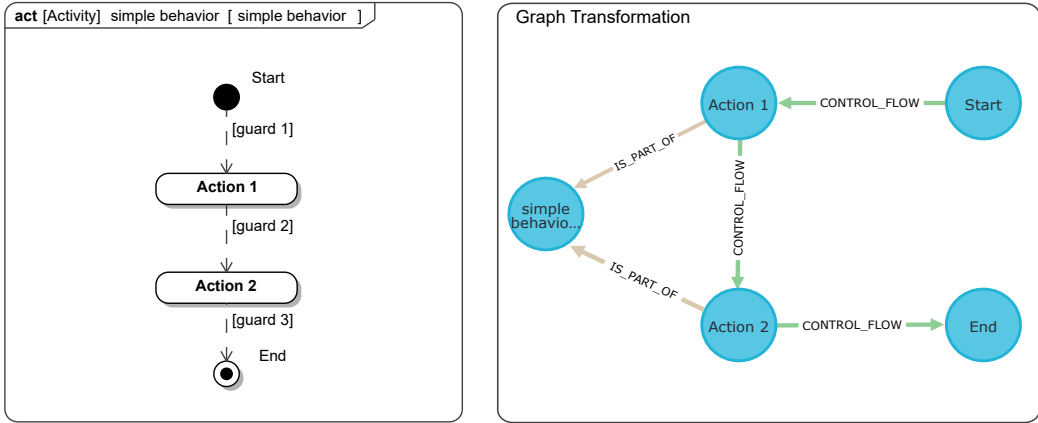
act [Activity] simple behavior [ simple behavior ]

Start

[guard 1]

Action 1

[guard 2]

Action 2

[guard 3]

End

Graph Transformation

Action 1

CONTROL_FLOW

Start

IS_PART_OF

simple behavio...

CONTROL_FLOW

IS_PART_OF

Action 2

CONTROL_FLOW

End